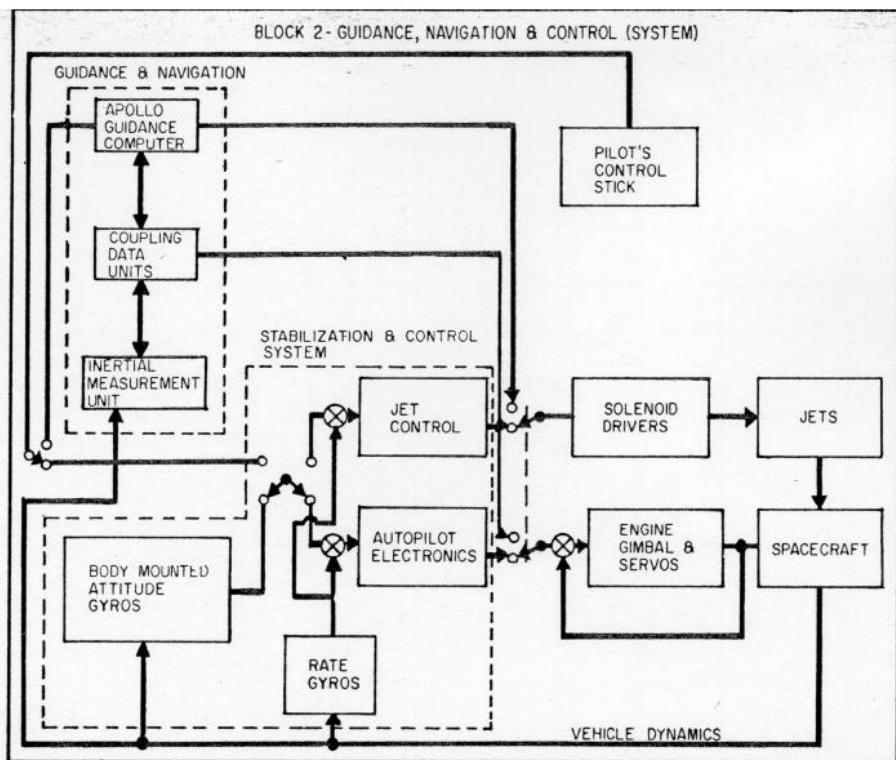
BLOCK 2 - GUIDANCE, NAVIGATION & CONTROL (SYSTEM)

GUIDANCE & NAVIGATION

APOLLO GUIDANCE COMPUTER

COUPLING DATA UNITS

INERTIAL MEASUREMENT UNIT

PILOT'S CONTROL STICK

STABILIZATION & CONTROL SYSTEM

JET CONTROL

AUTOPILOT ELECTRONICS

SOLENOID DRIVERS

JETS

ENGINE GIMBAL & SERVOS

SPACECRAFT

BODY MOUNTED ATTITUDE GYROS

RATE GYROS

VEHICLE DYNAMICS